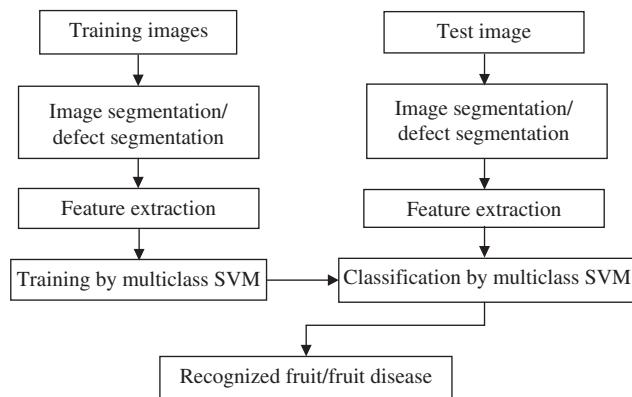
Training images

Image segmentation/ defect segmentation

Feature extraction

Training by multiclass SVM

Test image

Image segmentation/ defect segmentation

Feature extraction

Classification by multiclass SVM

Recognized fruit/fruit disease